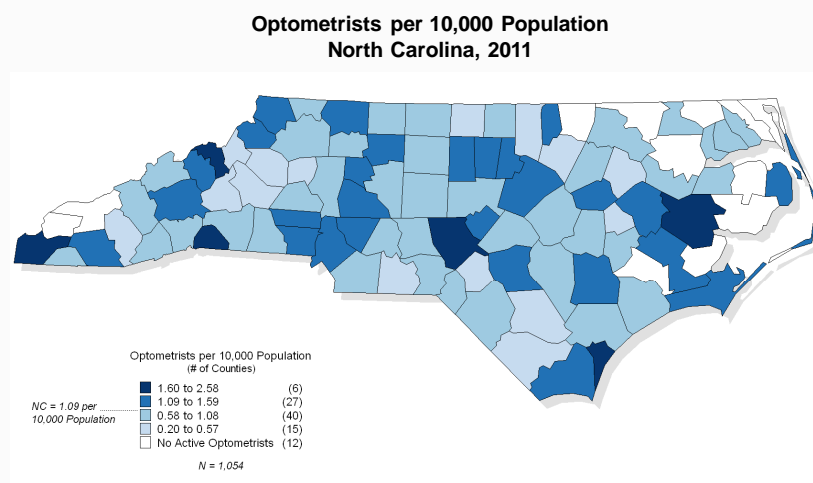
Optometrists per 10,000 Population
North Carolina, 2011

Optometrists per 10,000 Population
(# of Counties)

| | | |
|---|---|---|
| 1.60 to 2.58 | (6) |
| 1.09 to 1.59 | (27) |
| 0.58 to 1.08 | (40) |
| 0.20 to 0.57 | (15) |
| No Active Optometrists | (12) |

NC = 1.09 per 10,000 Population

N = 1,054